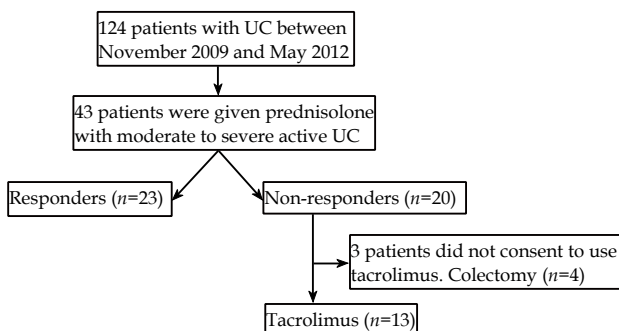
124 patients with UC between November 2009 and May 2012

43 patients were given prednisolone with moderate to severe active UC

Responders ($n$=23)

Non-responders ($n$=20)

3 patients did not consent to use tacrolimus. Colectomy ($n$=4)

Tacrolimus ($n$=13)